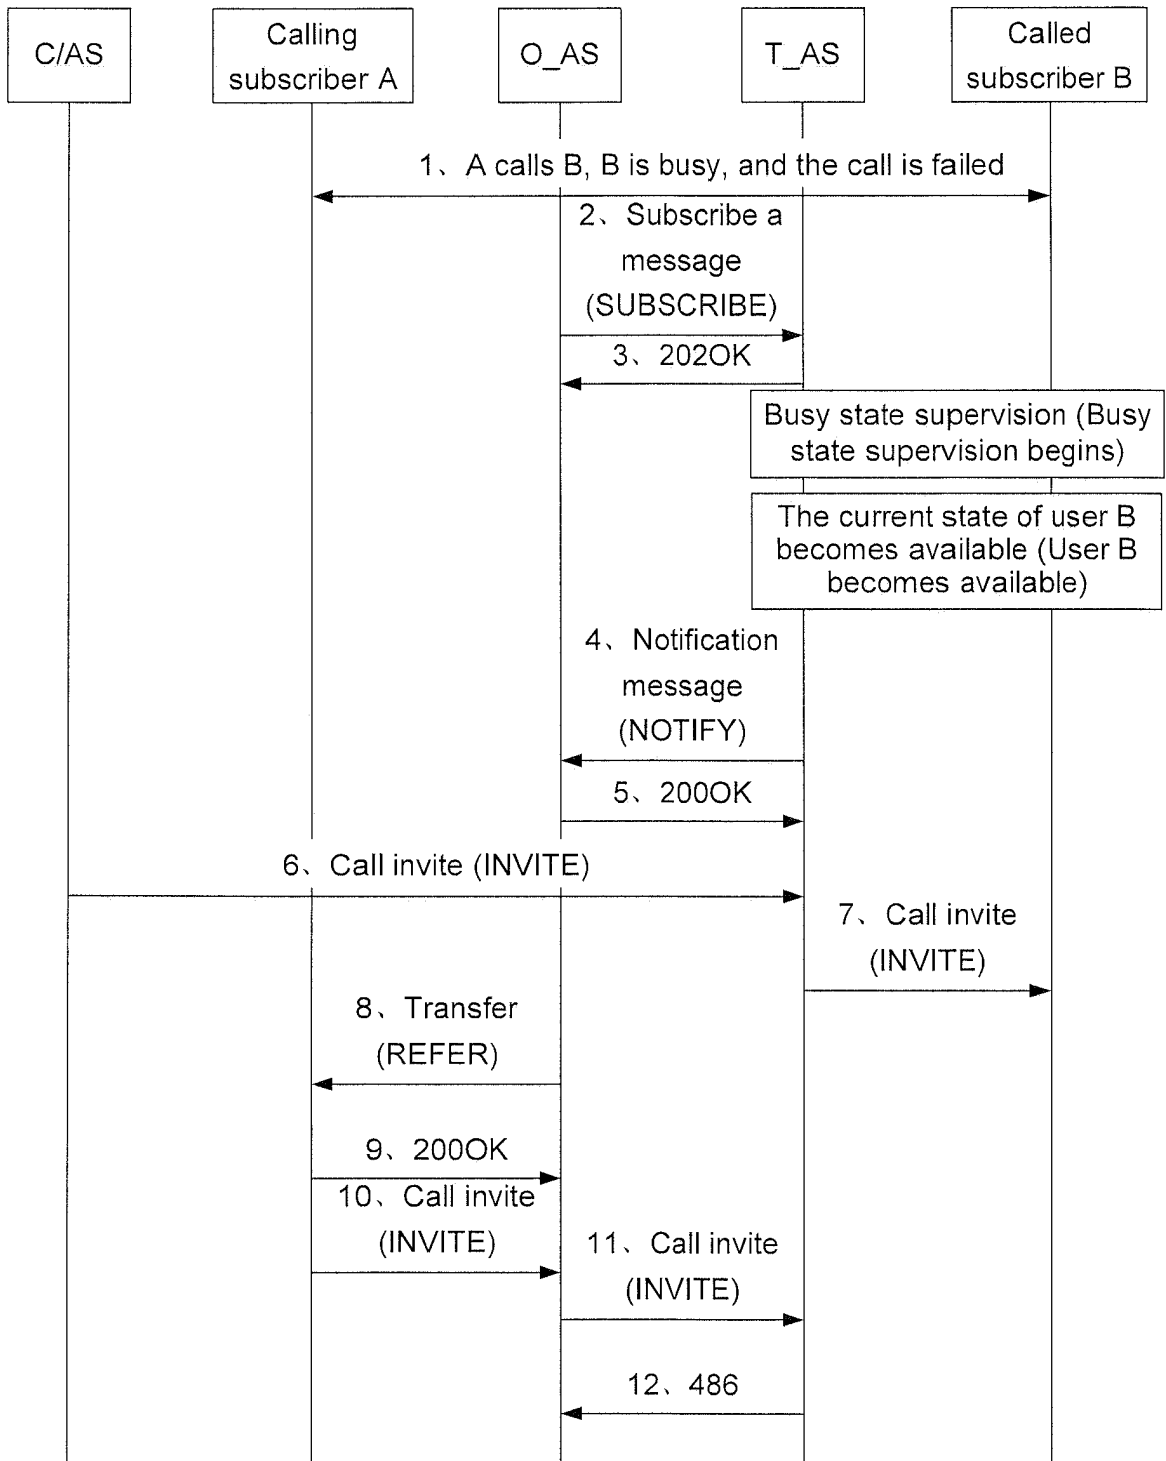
C/AS

Calling subscriber A

O_AS

T_AS

Called subscriber B

1、A calls B, B is busy, and the call is failed

2、Subscribe a message (SUBSCRIBE)

3、202OK

Busy state supervision (Busy state supervision begins)

The current state of user B becomes available (User B becomes available)

4、Notification message (NOTIFY)

5、200OK

6、Call invite (INVITE)

7、Call invite (INVITE)

8、Transfer (REFER)

9、200OK

10、Call invite (INVITE)

11、Call invite (INVITE)

12、486